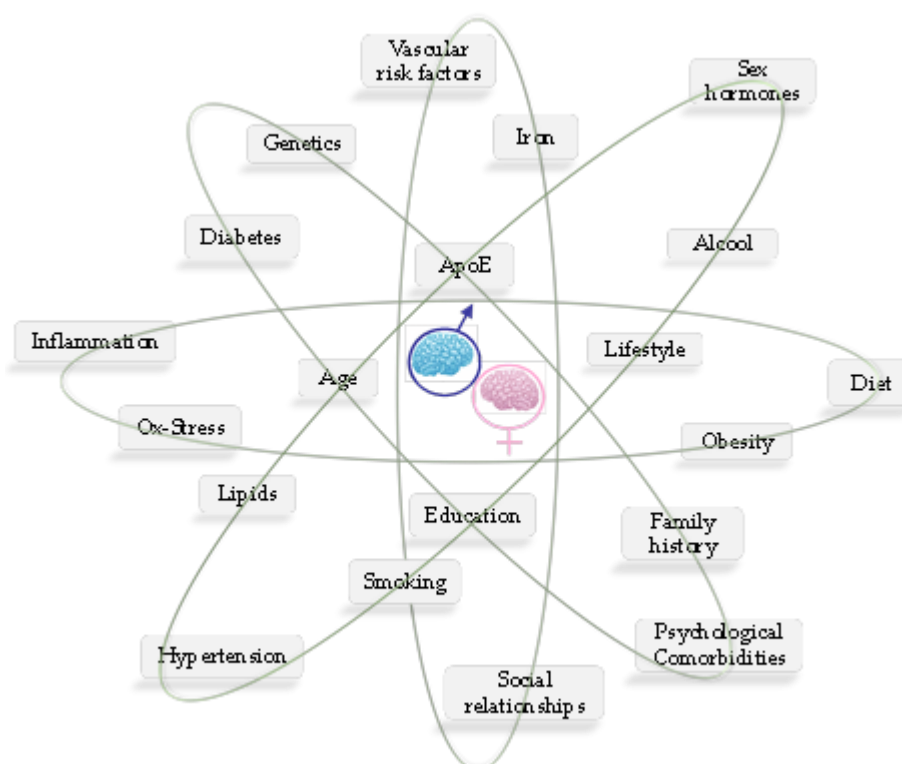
Vascular risk factors

Sex hormones

Genetics

Iron

Diabetes

Alcool

ApoE

Inflammation

Lifestyle

Age

Diet

Ox-Stress

Obesity

Lipids

Education

Family history

Smoking

Hypertension

Psychological Comorbidities

Social relationships